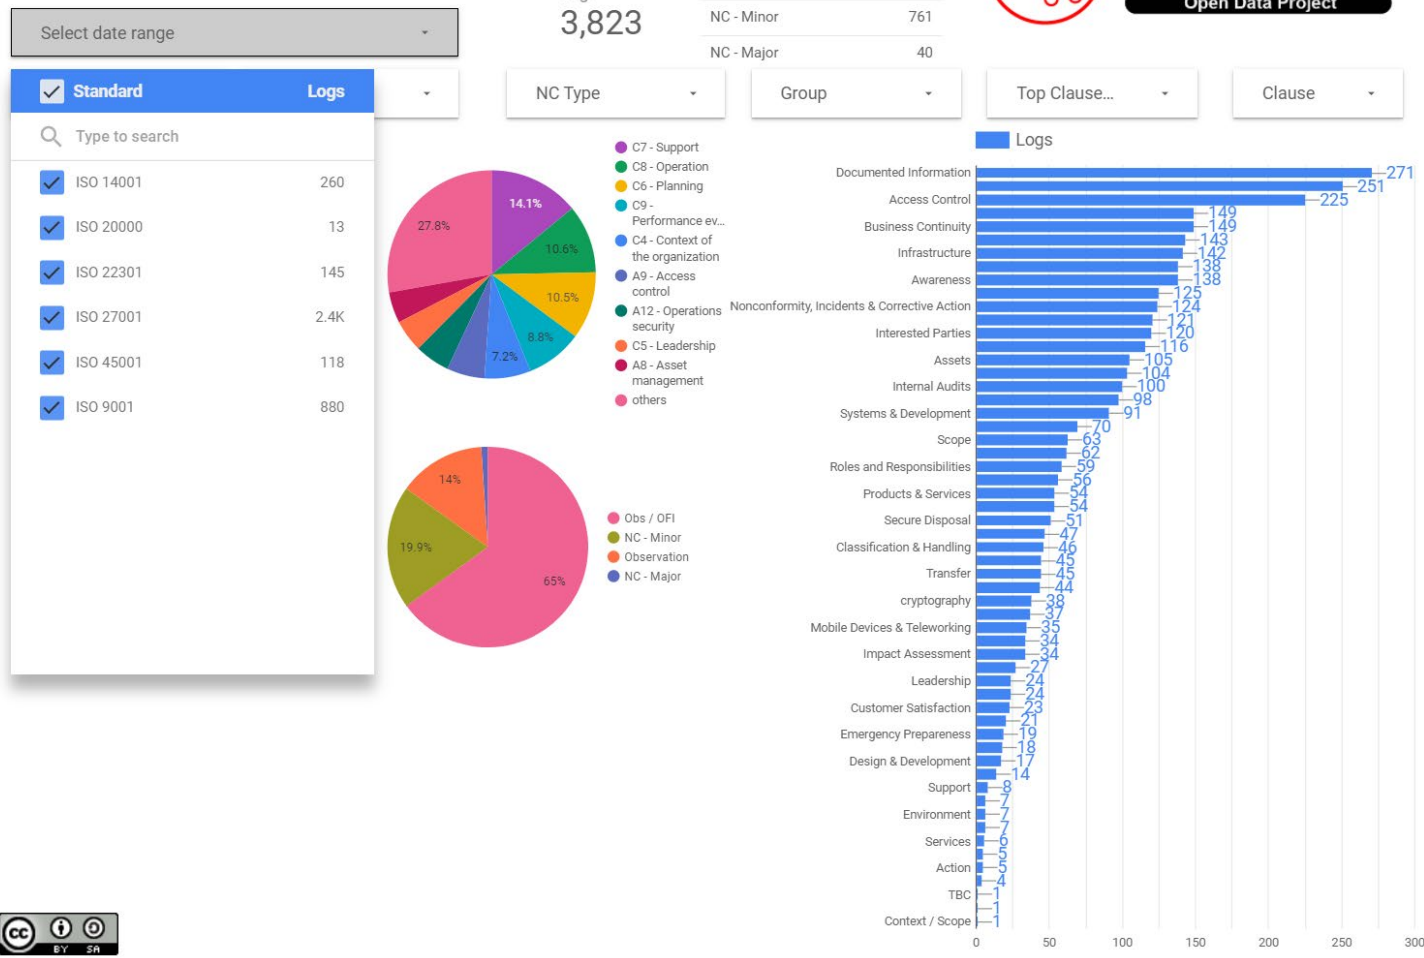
Select date range

3,823

| NC - Minor | 761 |
|---|---|
| NC - Major | 40 |

Open Data Project

Standard Logs

Type to search

| ISO 14001 | 260 |
|---|---|
| ISO 20000 | 13 |
| ISO 22301 | 145 |
| ISO 27001 | 2.4K |
| ISO 45001 | 118 |
| ISO 9001 | 880 |

NC Type

Group

Top Clause...

Clause

14.1%
10.6%
10.5%
8.8%
7.2%
27.8%

C7 - Support
C8 - Operation
C6 - Planning
C9 - Performance ev...
C4 - Context of the organization
A9 - Access control
A12 - Operations security
C5 - Leadership
A8 - Asset management
others

14%
19.9%
65%

Obs / OFI
NC - Minor
Observation
NC - Major

Logs

Documented Information 271
251
Access Control 225
Business Continuity 149
149
Infrastructure 143
142
Awareness 138
138
Nonconformity, Incidents & Corrective Action 125
124
Interested Parties 121
120
116
Assets 105
104
Internal Audits 100
98
Systems & Development 91
70
Scope 63
62
Roles and Responsibilities 59
56
Products & Services 54
54
Secure Disposal 51
47
Classification & Handling 46
45
Transfer 45
44
cryptography 38
37
Mobile Devices & Teleworking 35
34
Impact Assessment 34
27
Leadership 24
24
Customer Satisfaction 23
21
Emergency Preparedness 19
18
Design & Development 17
14
Support 8
7
Environment 7
7
Services 6
5
Action 5
4
TBC 1
1
Context / Scope 1

0 50 100 150 200 250 300

BY SA